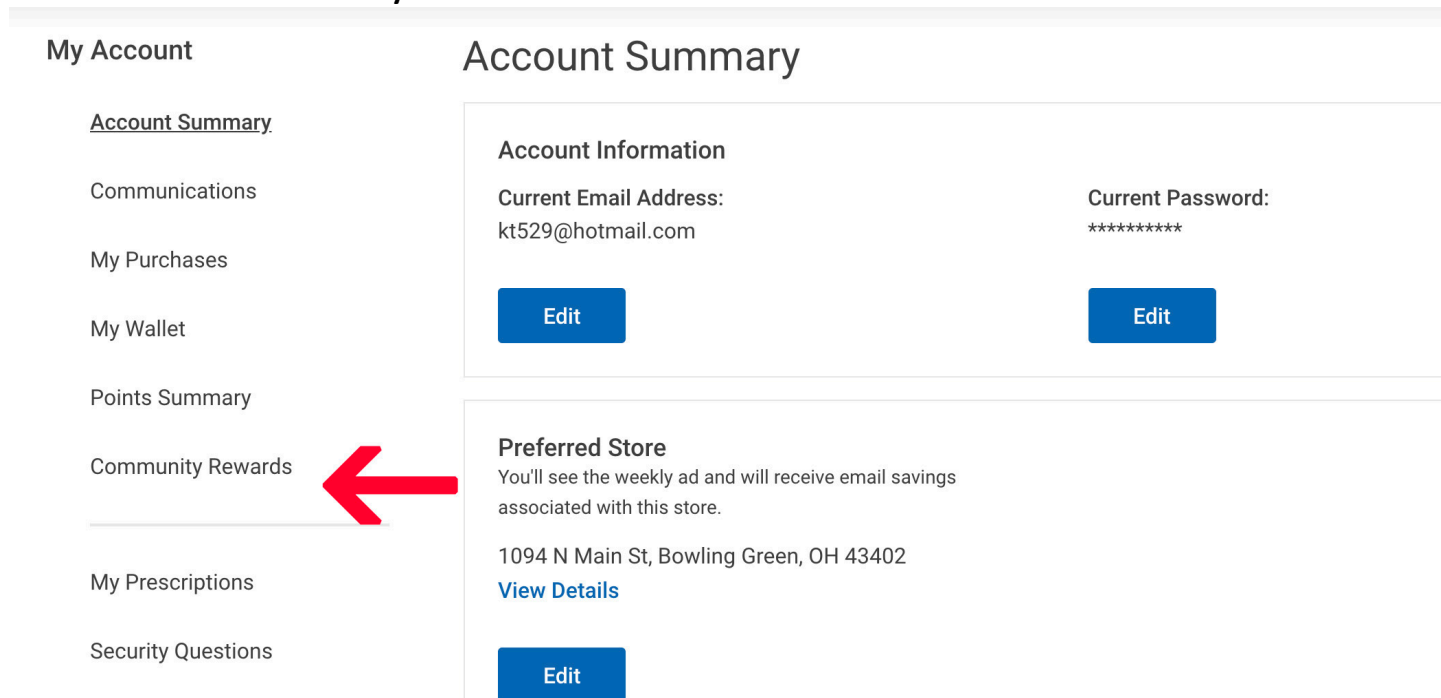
My Account

Account Summary

Communications

My Purchases

My Wallet

Points Summary

Community Rewards

My Prescriptions

Security Questions

Account Summary

Account Information

Current Email Address:
kt529@hotmail.com

Edit

Current Password:
**********

Edit

Preferred Store
You'll see the weekly ad and will receive email savings associated with this store.

1094 N Main St, Bowling Green, OH 43402
View Details

Edit